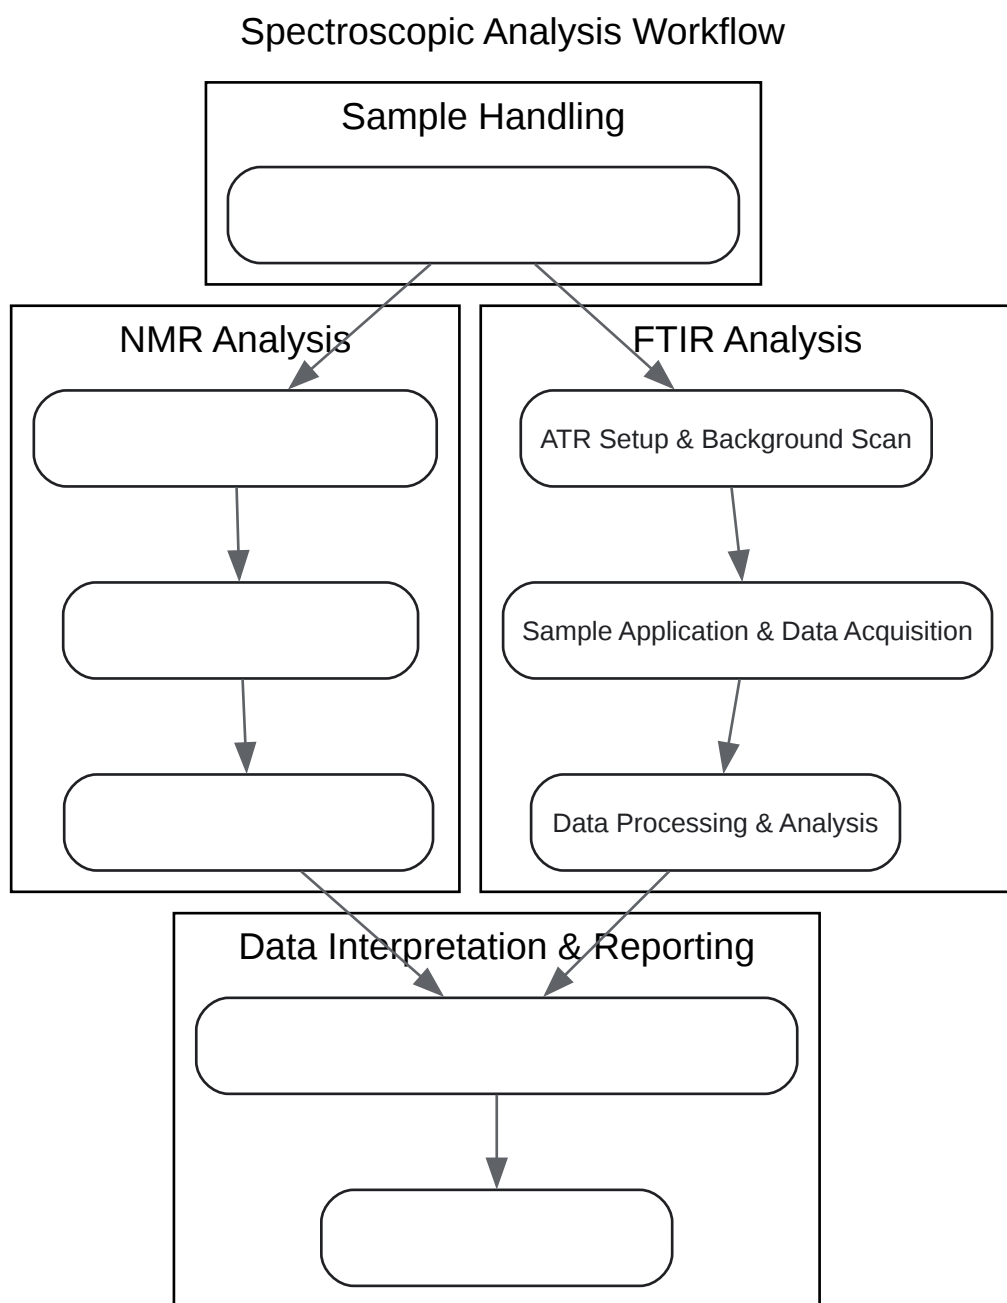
Spectroscopic Analysis Workflow

Sample Handling

NMR Analysis

FTIR Analysis

ATR Setup & Background Scan

Sample Application & Data Acquisition

Data Processing & Analysis

Data Interpretation & Reporting